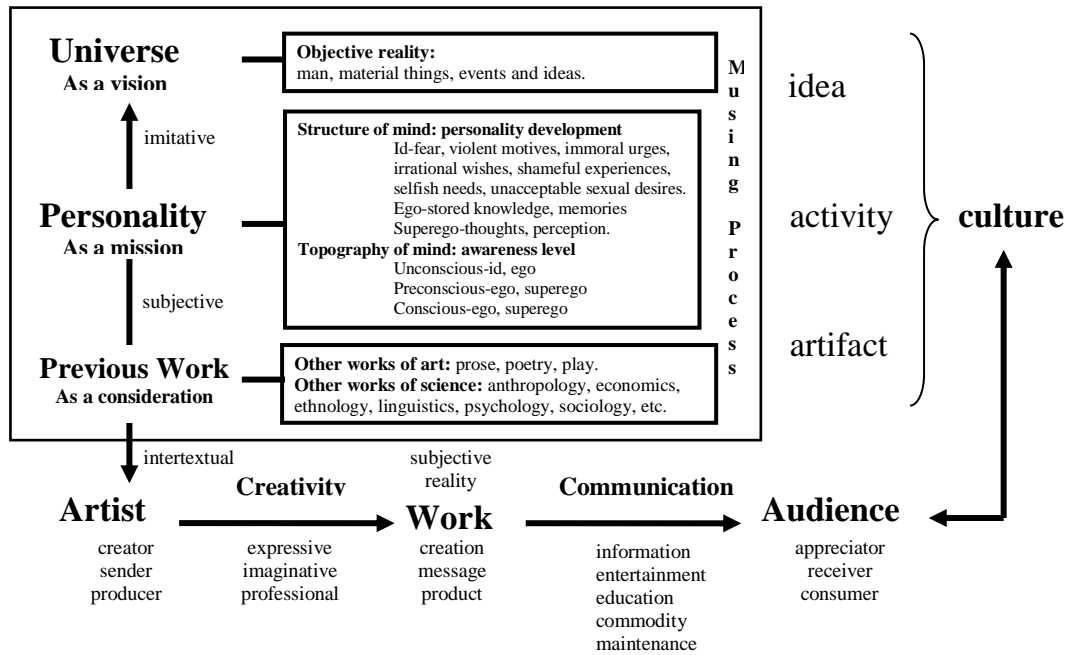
Universe
As a vision

Objective reality:
man, material things, events and ideas.

imitative

Personality
As a mission

Structure of mind: personality development
Id-fear, violent motives, immoral urges, irrational wishes, shameful experiences, selfish needs, unacceptable sexual desires.
Ego-stored knowledge, memories
Superego-thoughts, perception.
Topography of mind: awareness level
Unconscious-id, ego
Preconscious-ego, superego
Conscious-ego, superego

subjective

Previous Work
As a consideration

Other works of art: prose, poetry, play.
Other works of science: anthropology, economics, ethnology, linguistics, psychology, sociology, etc.

Musing Process

idea

activity

artifact

culture

intertextual

Artist
creator
sender
producer

Creativity
expressive
imaginative
professional

subjective reality

Work
creation
message
product

Communication
information
entertainment
education
commodity
maintenance

Audience
appreciator
receiver
consumer